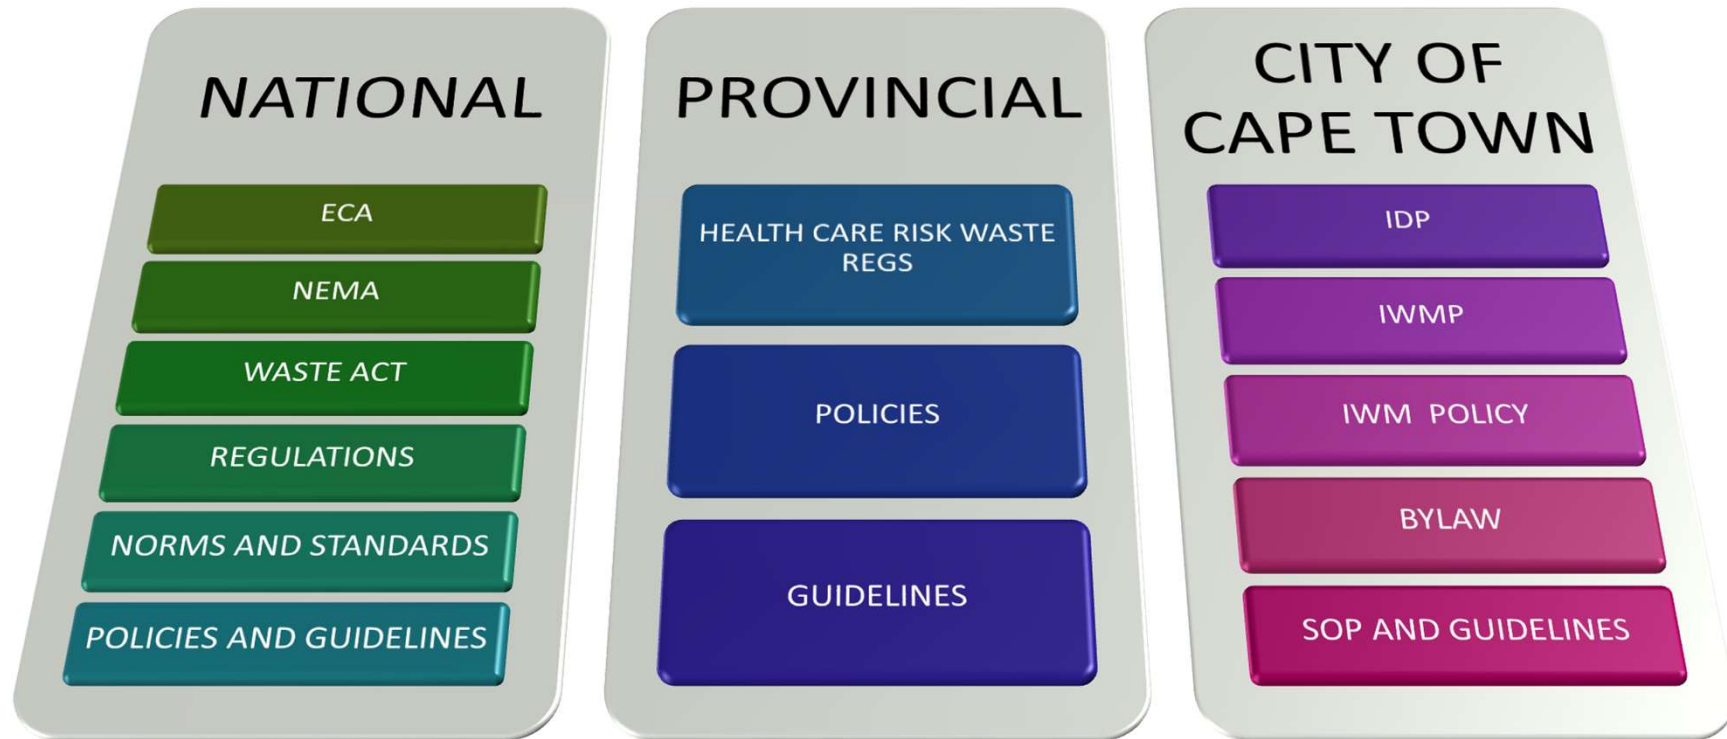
NATIONAL

ECA

NEMA

WASTE ACT

REGULATIONS

NORMS AND STANDARDS

POLICIES AND GUIDELINES

PROVINCIAL

HEALTH CARE RISK WASTE REGS

POLICIES

GUIDELINES

CITY OF CAPE TOWN

IDP

IWMP

IWM POLICY

BYLAW

SOP AND GUIDELINES